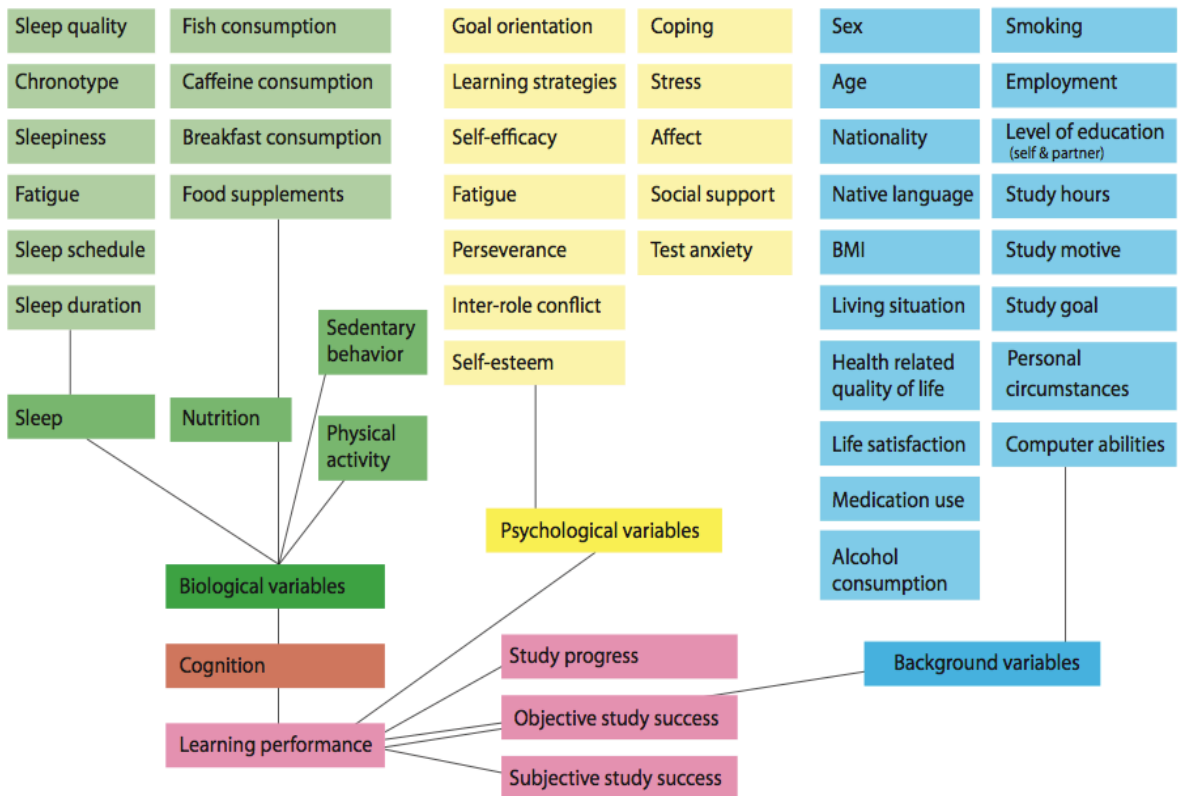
Sleep quality
Chronotype
Sleepiness
Fatigue
Sleep schedule
Sleep duration

Fish consumption
Caffeine consumption
Breakfast consumption
Food supplements

Goal orientation
Learning strategies
Self-efficacy
Fatigue
Perseverance
Inter-role conflict
Self-esteem

Coping
Stress
Affect
Social support
Test anxiety

Sex
Age
Nationality
Native language
BMI
Living situation
Health related quality of life
Life satisfaction
Medication use
Alcohol consumption

Smoking
Employment
Level of education (self & partner)
Study hours
Study motive
Study goal
Personal circumstances
Computer abilities

Sedentary behavior
Sleep
Nutrition
Physical activity

Psychological variables

Biological variables

Cognition

Study progress
Background variables
Objective study success
Learning performance
Subjective study success